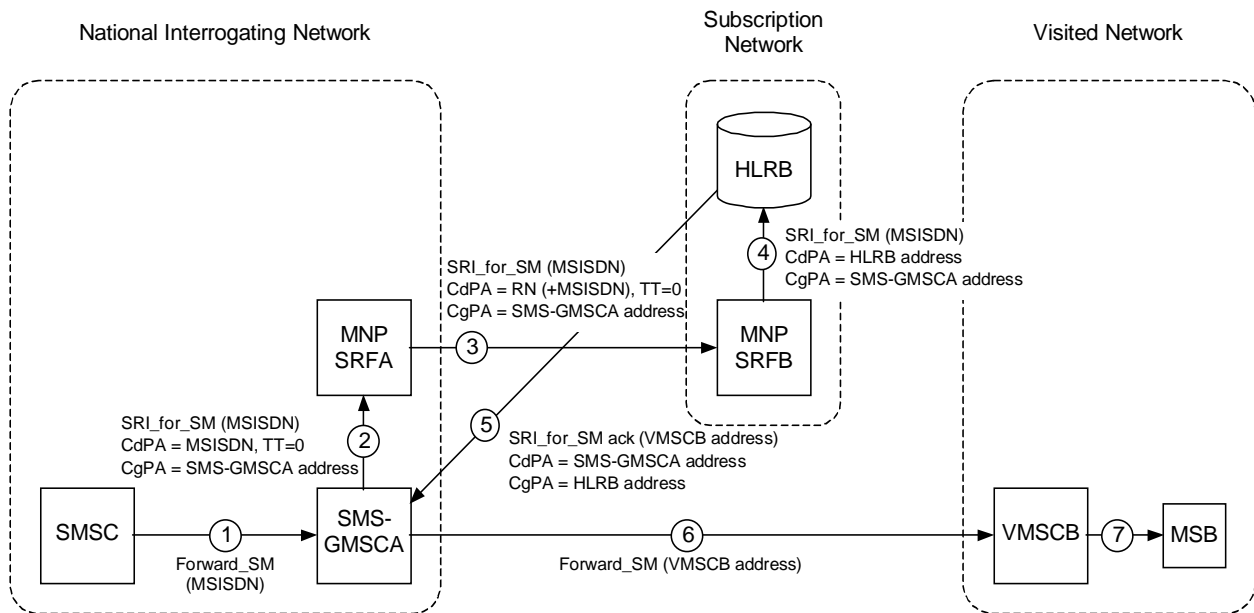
National Interrogating Network

Subscription Network

Visited Network

HLRB

SRI_for_SM (MSISDN)
CdPA = HLRB address
CgPA = SMS-GMSCA address

4

SRI_for_SM (MSISDN)
CdPA = RN (+MSISDN), TT=0
CgPA = SMS-GMSCA address

MNP SRFA

3

MNP SRFB

SRI_for_SM (MSISDN)
CdPA = MSISDN, TT=0
CgPA = SMS-GMSCA address

2

5

SRI_for_SM ack (VMSCB address)
CdPA = SMS-GMSCA address
CgPA = HLRB address

SMSC

1

Forward_SM (MSISDN)

SMS-GMSCA

6

Forward_SM (VMSCB address)

VMSCB

7

MSB